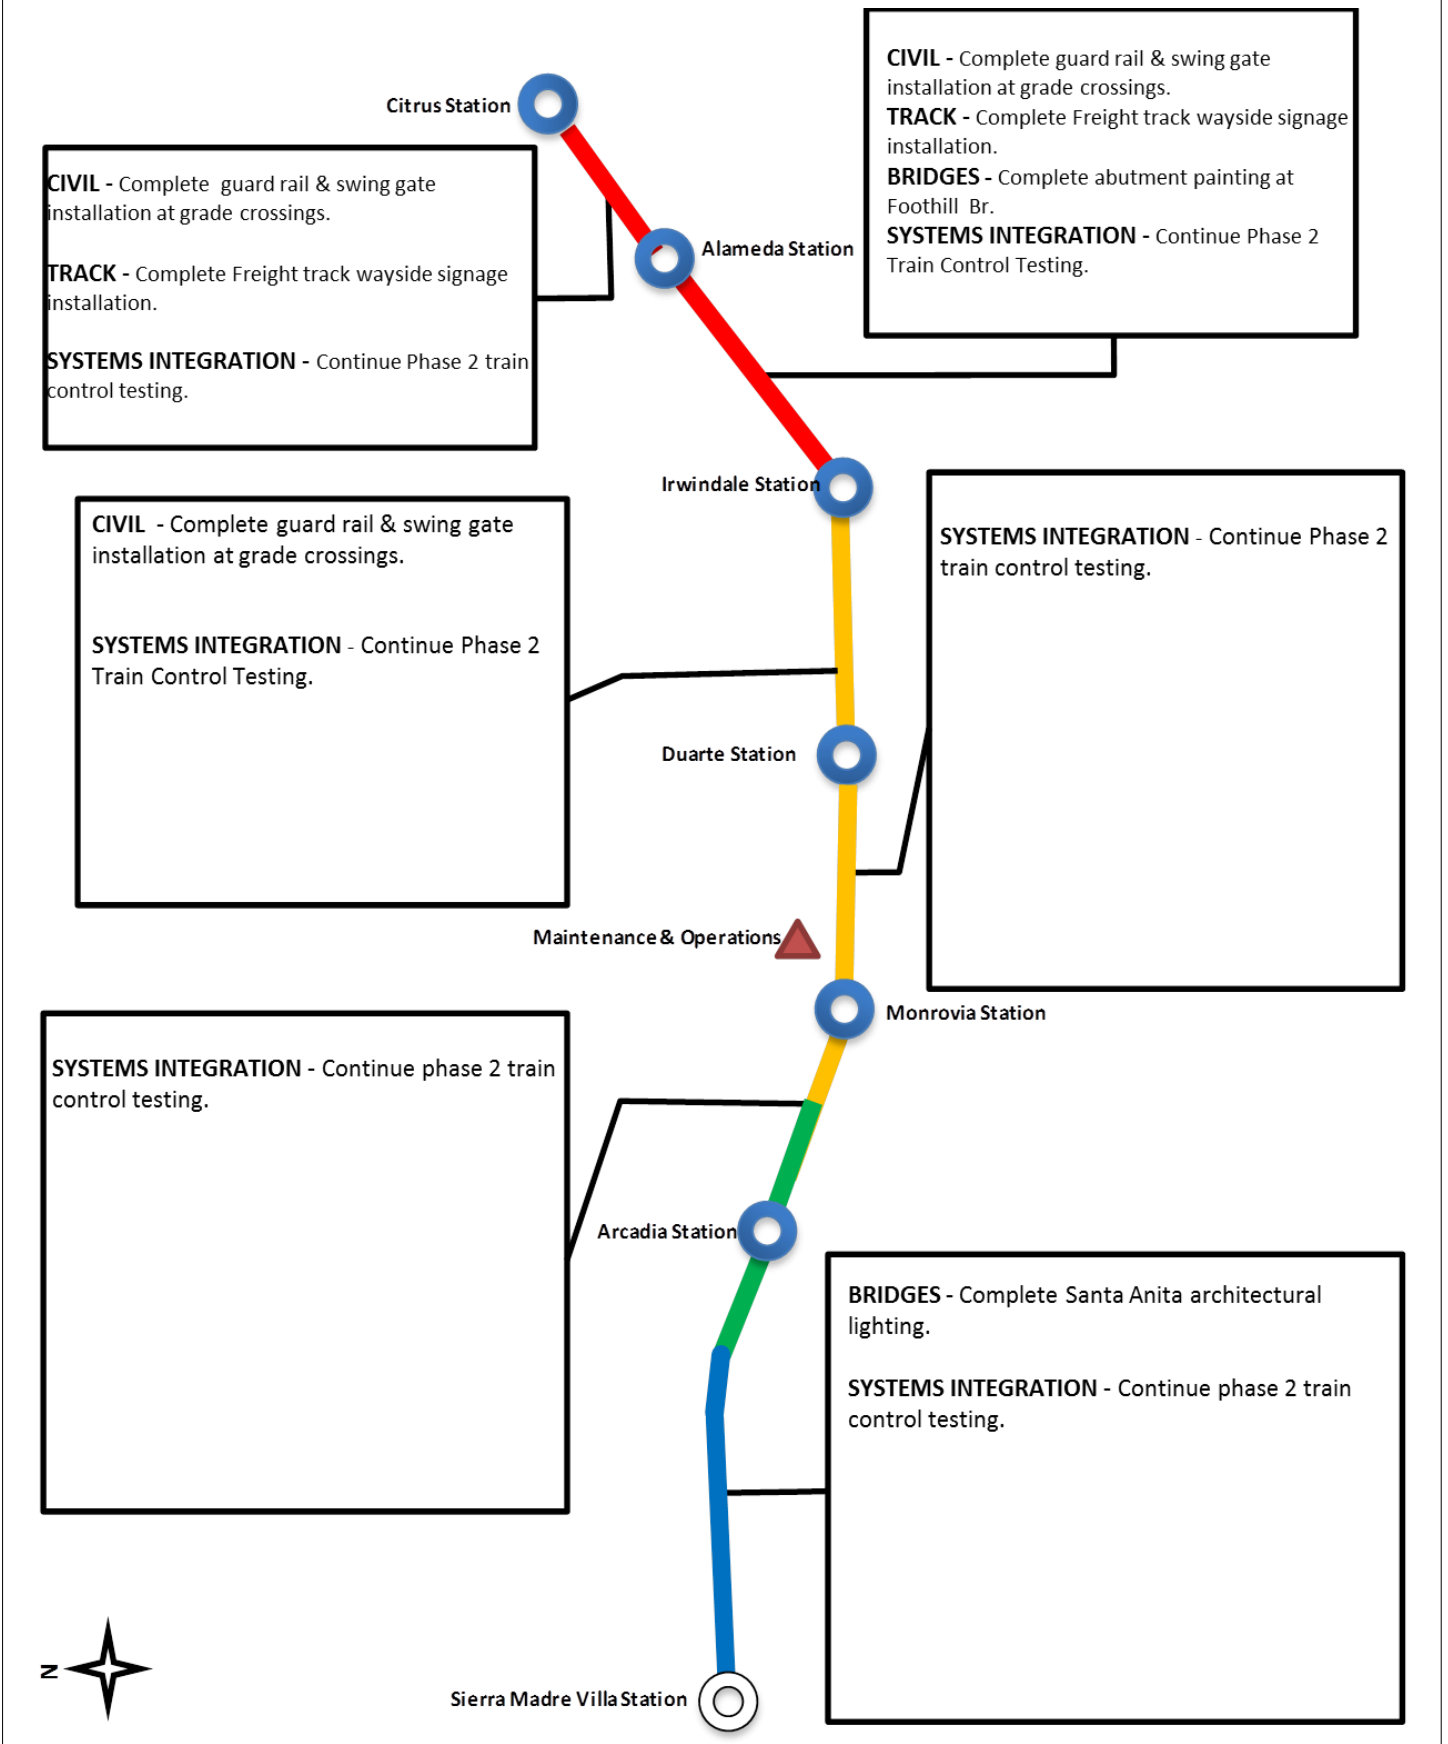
CIVIL - Complete guard rail & swing gate installation at grade crossings.
TRACK - Complete Freight track wayside signage installation.
BRIDGES - Complete abutment painting at Foothill Br.
SYSTEMS INTEGRATION - Continue Phase 2 Train Control Testing.

Citrus Station

CIVIL - Complete guard rail & swing gate installation at grade crossings.

TRACK - Complete Freight track wayside signage installation.

SYSTEMS INTEGRATION - Continue Phase 2 train control testing.

Alameda Station

Irwindale Station

CIVIL - Complete guard rail & swing gate installation at grade crossings.

SYSTEMS INTEGRATION - Continue Phase 2 Train Control Testing.

SYSTEMS INTEGRATION - Continue Phase 2 train control testing.

Duarte Station

Maintenance & Operations

Monrovia Station

SYSTEMS INTEGRATION - Continue phase 2 train control testing.

Arcadia Station

BRIDGES - Complete Santa Anita architectural lighting.

SYSTEMS INTEGRATION - Continue phase 2 train control testing.

N

Sierra Madre Villa Station